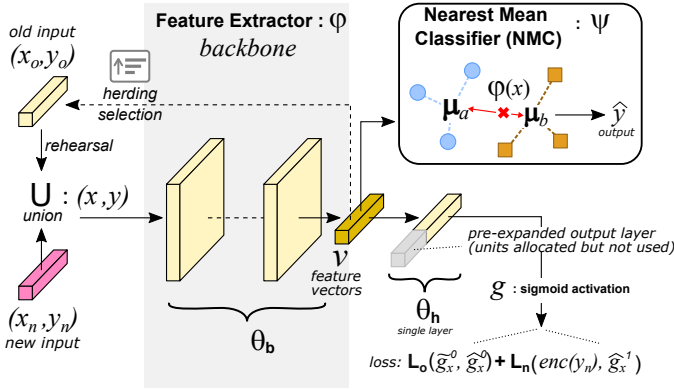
old input
$(x_o, y_o)$

herding selection

rehearsal

$\cup : (x, y)$
union

$(x_n, y_n)$
new input

Feature Extractor : φ
backbone

$\theta_b$

Nearest Mean Classifier (NMC) : ψ

$\varphi(x)$

$\mu_a$

$\mu_b$

$\hat{y}$
output

$v$
feature vectors

pre-expanded output layer
(units allocated but not used)

$\theta_h$
single layer

$g$ : sigmoid activation

loss: $L_o(\tilde{g}_x^0, \hat{g}_x^0) + L_n(enc(y_n), \hat{g}_x^1)$